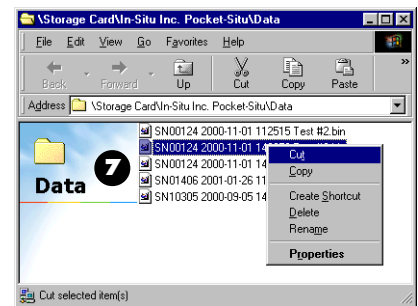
\Storage Card\In-Situ Inc. Pocket-Situ\Data

File Edit View Go Favorites Help

Back Forward Up Cut Copy Paste

Address \Storage Card\In-Situ Inc. Pocket-Situ\Data

Data

7

SN00124 2000-11-01 112515 Test #2.bin
SN00124 2000-11-01 14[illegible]
SN00124 2000-11-01 14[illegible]
SN01406 2001-01-26 11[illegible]
SN10305 2000-09-05 14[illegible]

Cut
Copy
Create Shortcut
Delete
Rename
Properties

Cut selected item(s)